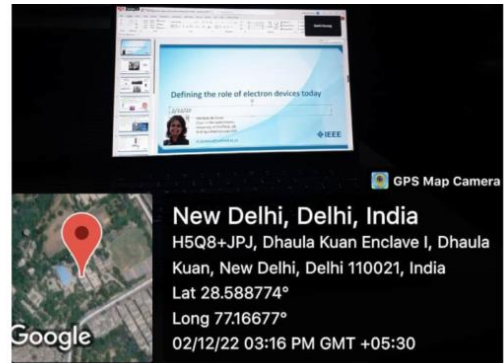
Defining the role of electron devices today

IEEE

GPS Map Camera

New Delhi, Delhi, India

H5Q8+JPJ, Dhaula Kuan Enclave I, Dhaula Kuan, New Delhi, Delhi 110021, India

Lat 28.588774°

Long 77.16677°

02/12/22 03:16 PM GMT +05:30

Google